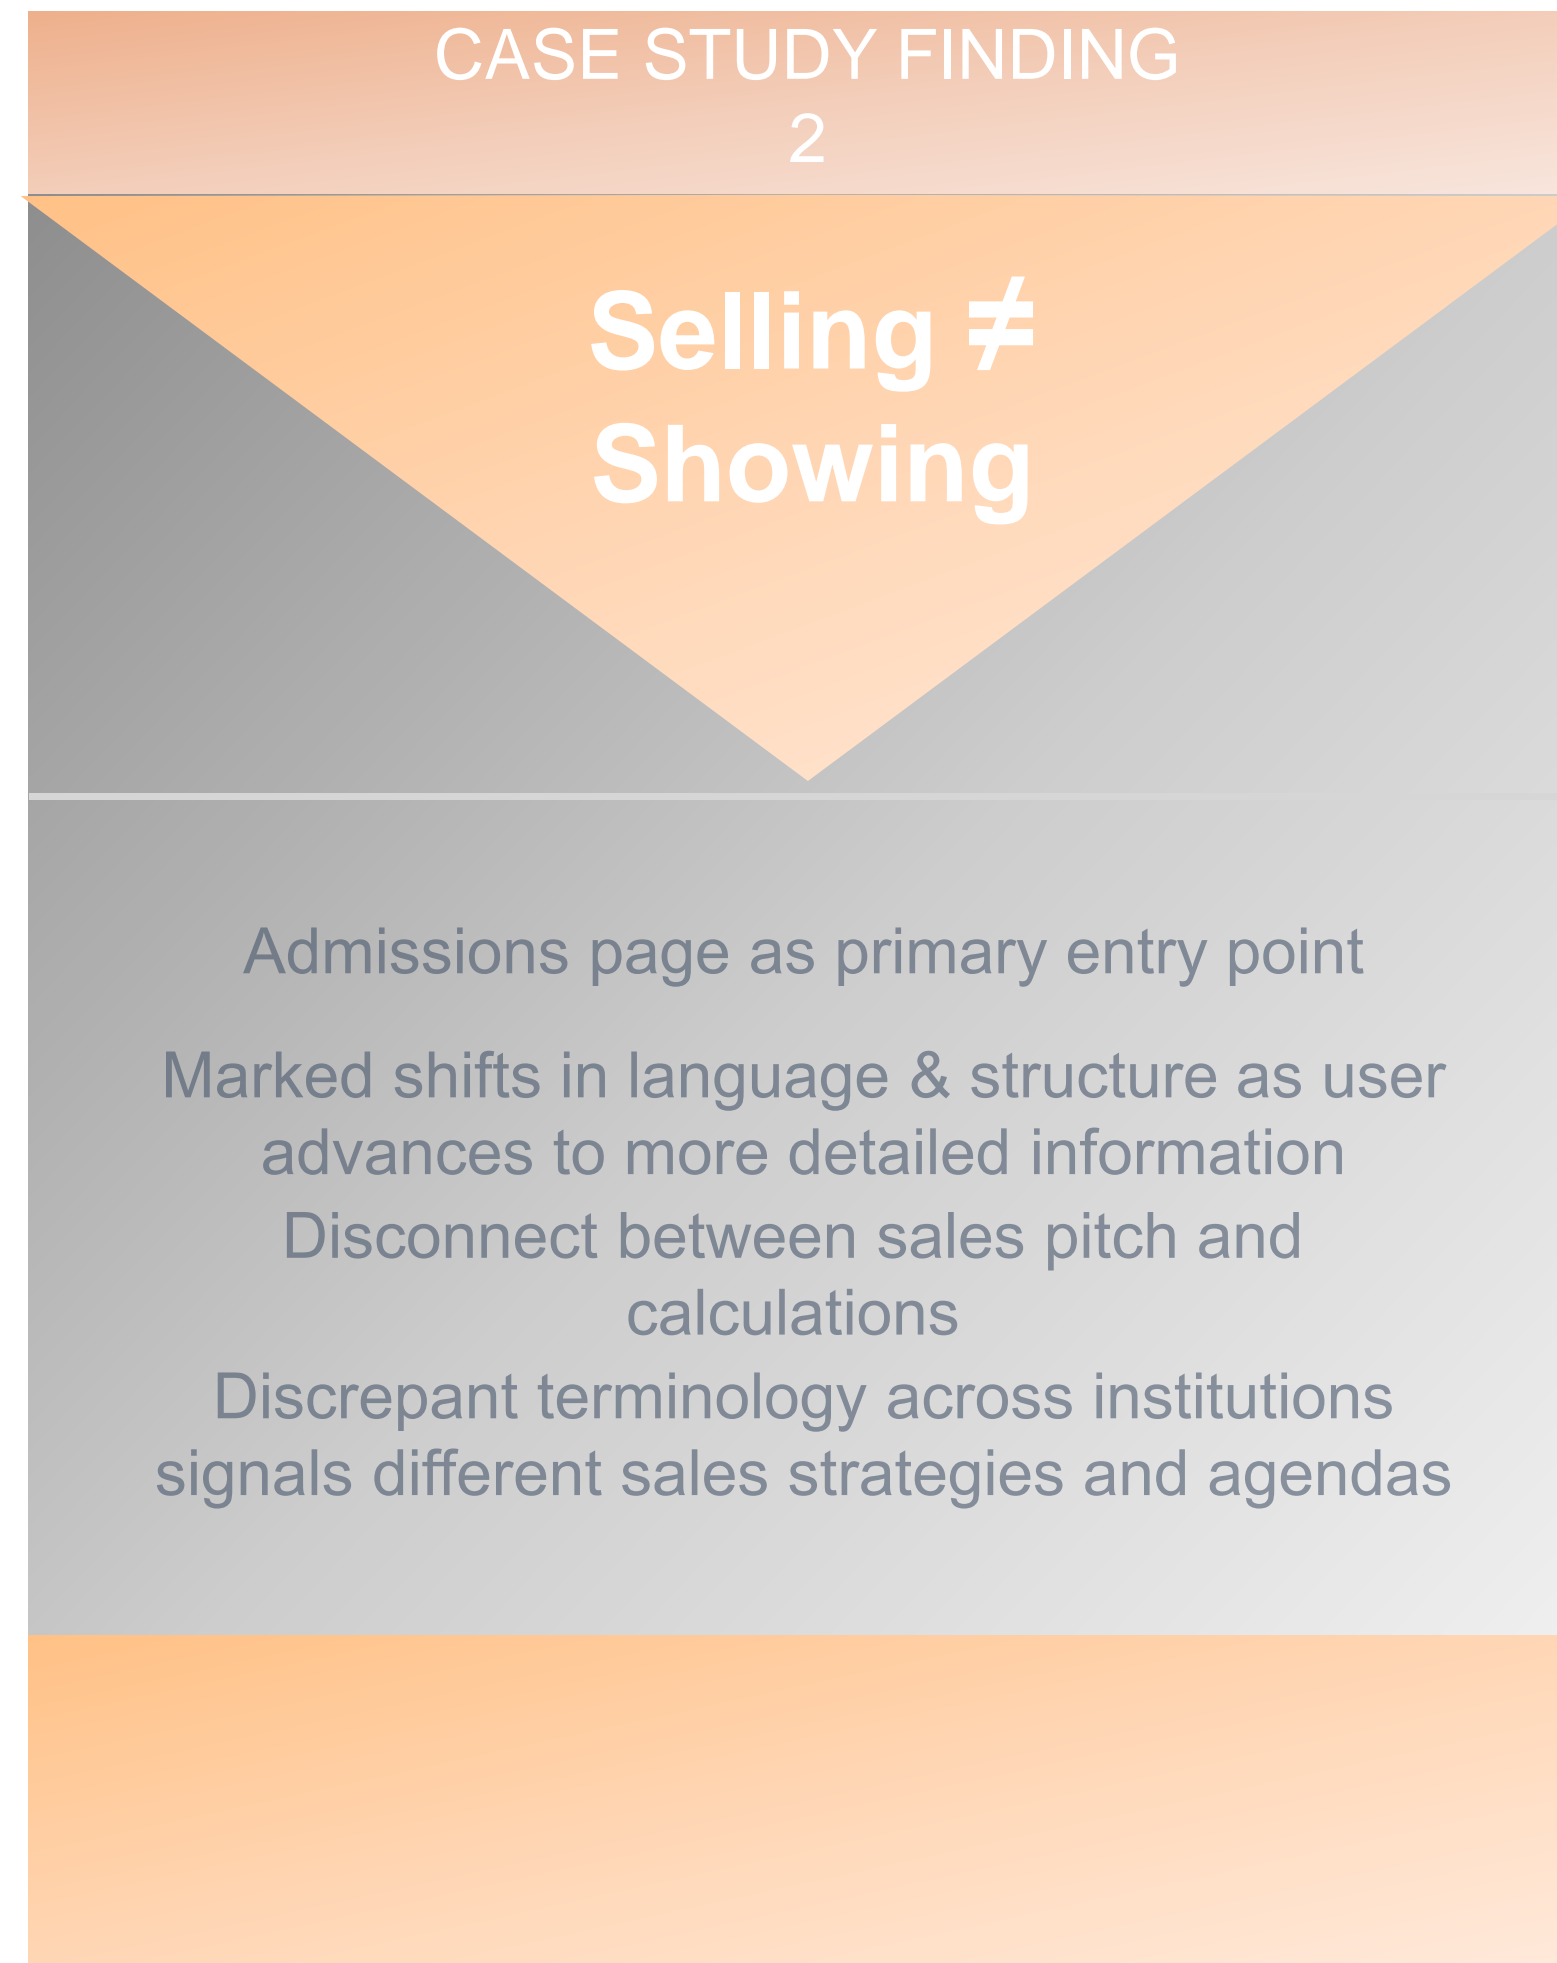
CASE STUDY FINDING 2

Selling $\neq$ Showing

Admissions page as primary entry point

Marked shifts in language & structure as user advances to more detailed information

Disconnect between sales pitch and calculations

Discrepant terminology across institutions signals different sales strategies and agendas